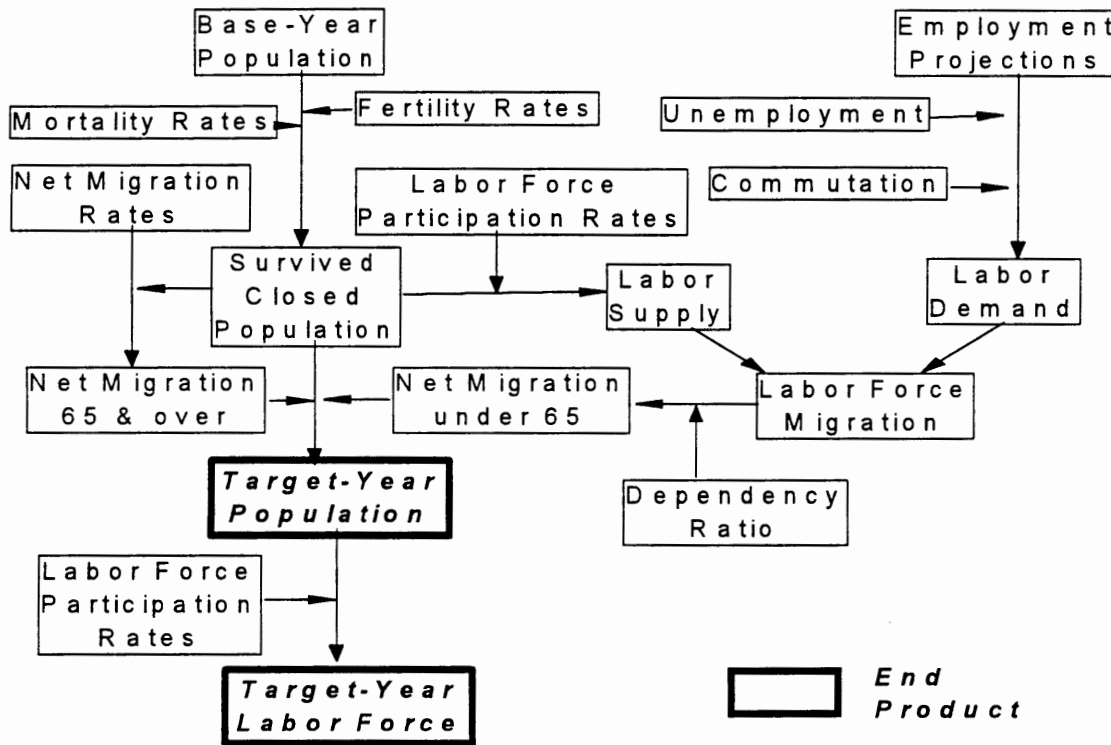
Base-Year Population

Employment Projections

Mortality Rates

Fertility Rates

Unemployment

Net Migration Rates

Labor Force Participation Rates

Commutation

Survived Closed Population

Labor Supply

Labor Demand

Net Migration 65 & over

Net Migration under 65

Labor Force Migration

Target-Year Population

Dependency Ratio

Labor Force Participation Rates

Target-Year Labor Force

End Product